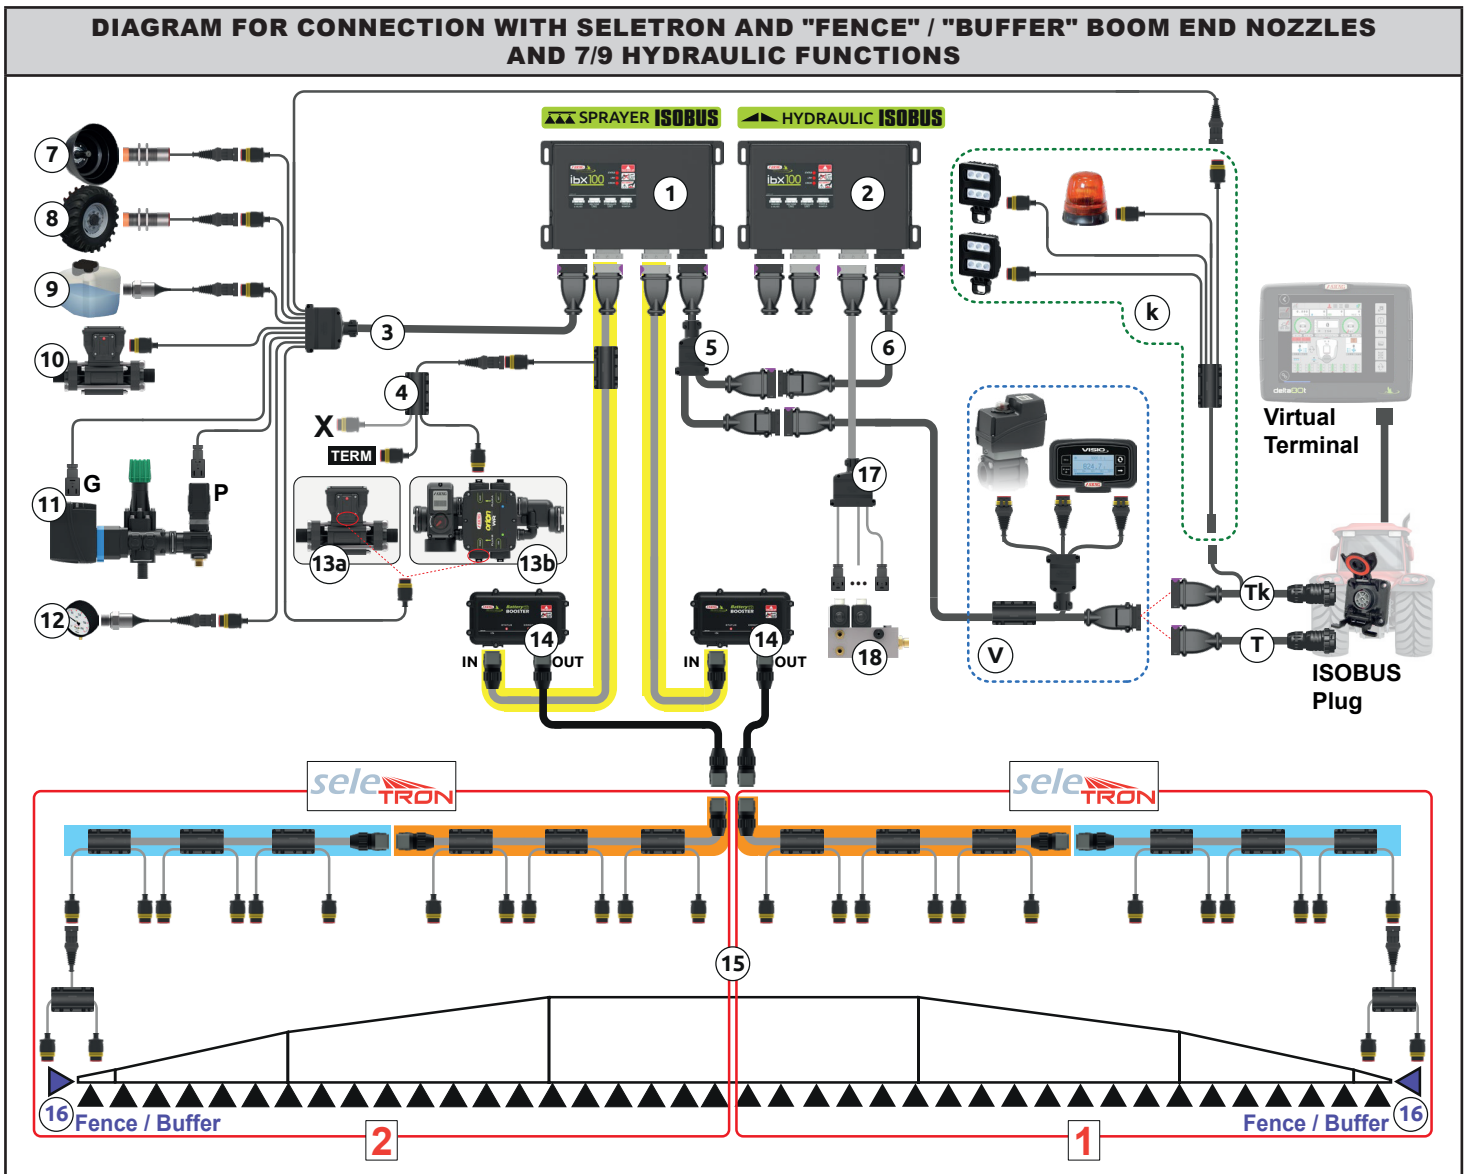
DIAGRAM FOR CONNECTION WITH SELETRON AND "FENCE" / "BUFFER" BOOM END NOZZLES AND 7/9 HYDRAULIC FUNCTIONS

SPRAYER ISOBUS

HYDRAULIC ISOBUS

ibx100

ibx100

1

2

7

8

9

10

3

4

5

6

k

X

TERM

G

P

11

13a

13b

12

14

14

IN

OUT

IN

OUT

17

18

V

Virtual Terminal

Tk

T

ISOBUS Plug

seleTRON

seleTRON

15

16

Fence / Buffer

2

1

Fence / Buffer

16